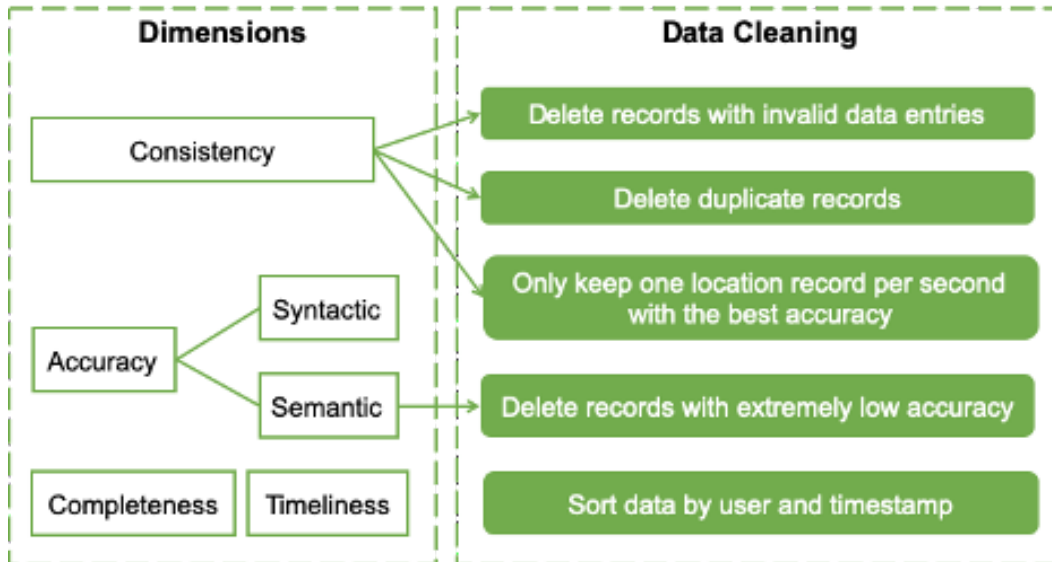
Dimensions

Consistency

Syntactic

Accuracy

Semantic

Completeness

Timeliness

Data Cleaning

Delete records with invalid data entries

Delete duplicate records

Only keep one location record per second with the best accuracy

Delete records with extremely low accuracy

Sort data by user and timestamp